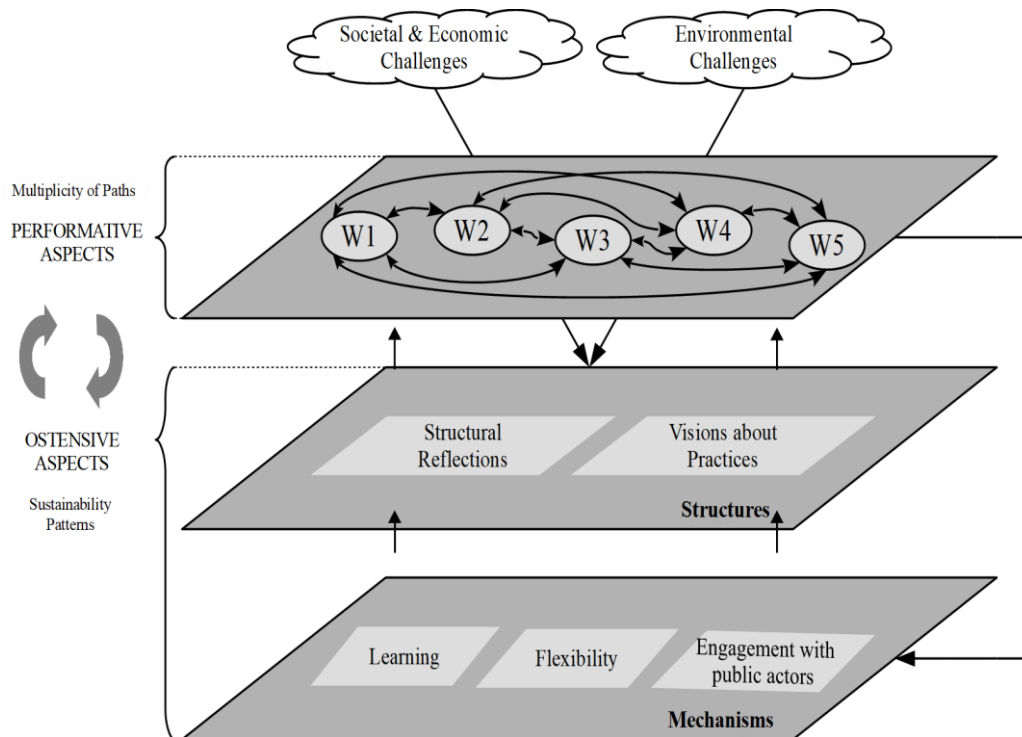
Societal & Economic Challenges

Environmental Challenges

Multiplicity of Paths

PERFORMATIVE ASPECTS

W1

W2

W3

W4

W5

OSTENSIVE ASPECTS

Sustainability Patterns

Structural Reflections

Visions about Practices

Structures

Learning

Flexibility

Engagement with public actors

Mechanisms